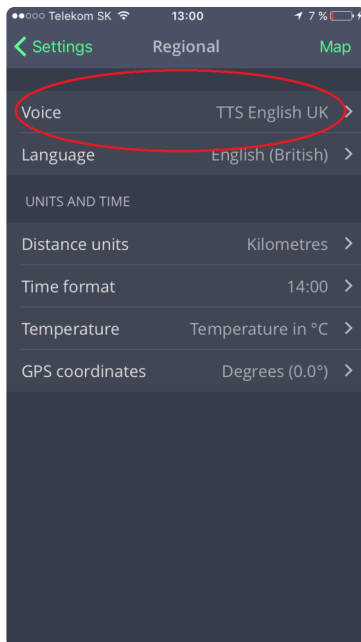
●●○○○ Telekom SK 13:00 7 %

Settings Regional Map

Voice TTS English UK >

Language English (British) >

UNITS AND TIME

Distance units Kilometres >

Time format 14:00 >

Temperature Temperature in °C >

GPS coordinates Degrees (0.0°) >